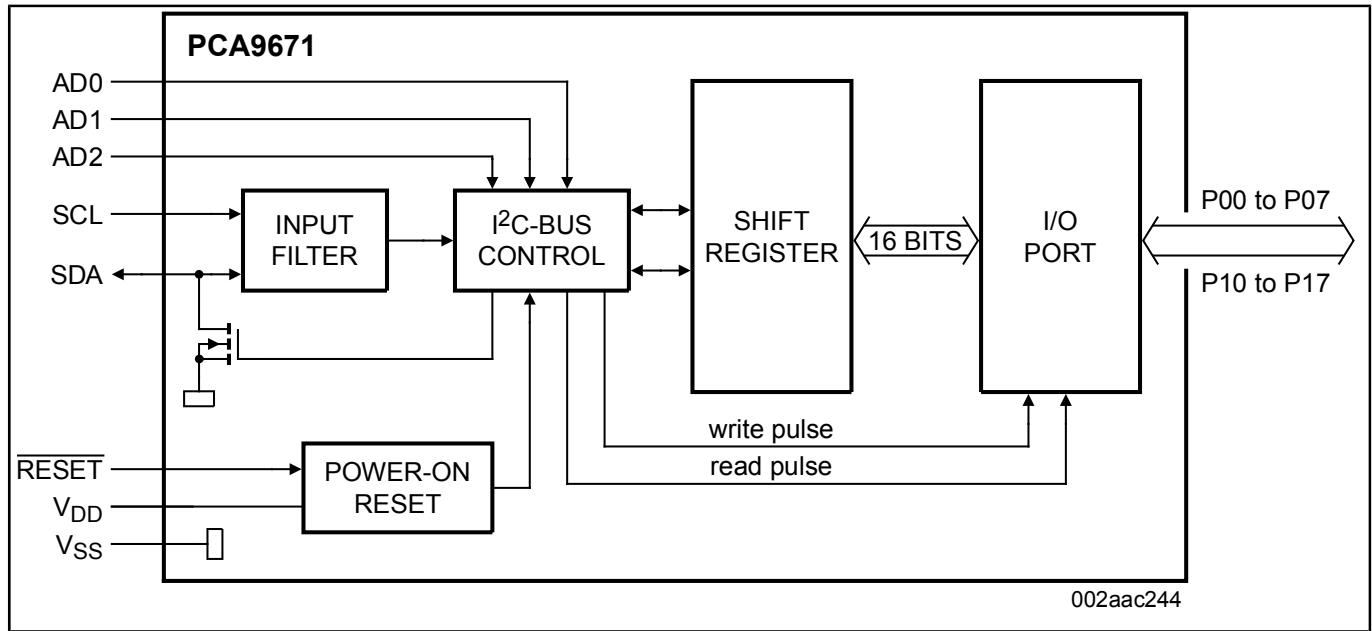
PCA9671

AD0
AD1
AD2
SCL
SDA

INPUT FILTER

I$^2$C-BUS CONTROL

SHIFT REGISTER

16 BITS

I/O PORT

P00 to P07
P10 to P17

write pulse
read pulse

$\overline{RESET}$
$V_{DD}$
$V_{SS}$

POWER-ON RESET

002aac244